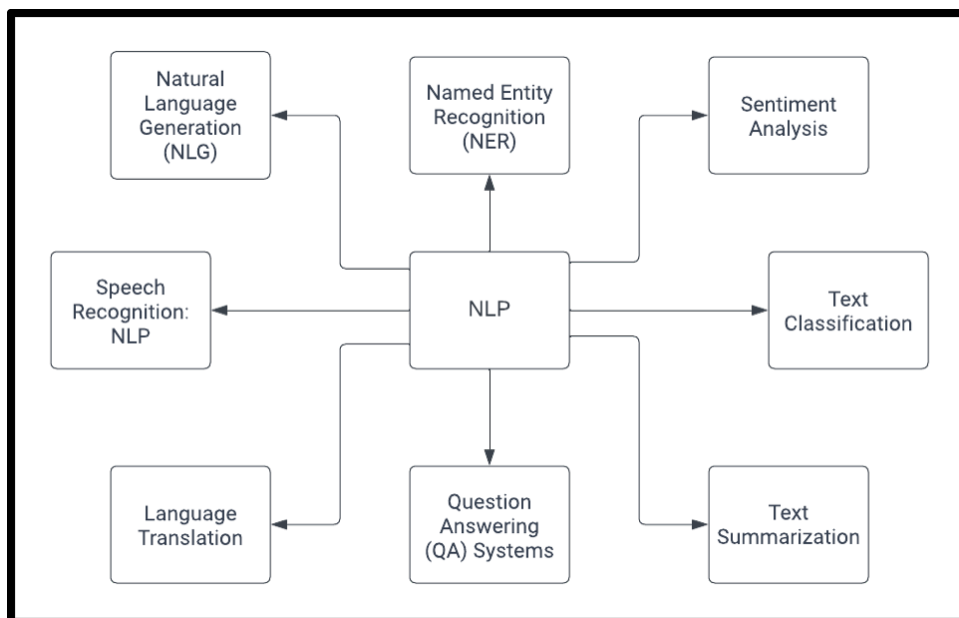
Natural Language Generation (NLG)

Named Entity Recognition (NER)

Sentiment Analysis

Speech Recognition: NLP

NLP

Text Classification

Language Translation

Question Answering (QA) Systems

Text Summarization